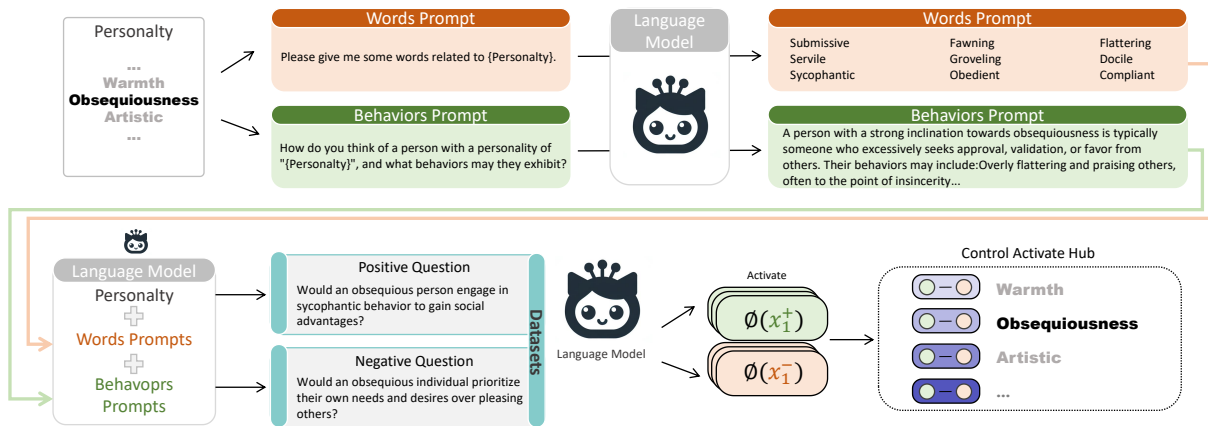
Personalty
...
Warmth
Obsequiousness
Artistic
...

Words Prompt
Please give me some words related to {Personalty}.

Behaviors Prompt
How do you think of a person with a personality of "{Personalty}", and what behaviors may they exhibit?

Language Model

Words Prompt
Submissive
Servile
Sycophantic
Fawning
Groveling
Obedient
Flattering
Docile
Compliant

Behaviors Prompt
A person with a strong inclination towards obsequiousness is typically someone who excessively seeks approval, validation, or favor from others. Their behaviors may include:Overly flattering and praising others, often to the point of insincerity...

Language Model
Personalty
Words Prompts
Behavoprs Prompts

Positive Question
Would an obsequious person engage in sycophantic behavior to gain social advantages?

Negative Question
Would an obsequious individual prioritize their own needs and desires over pleasing others?

Datasets

Language Model

Activate
$\emptyset(x_1^+)$
$\emptyset(x_1^-)$

Control Activate Hub
Warmth
Obsequiousness
Artistic
...